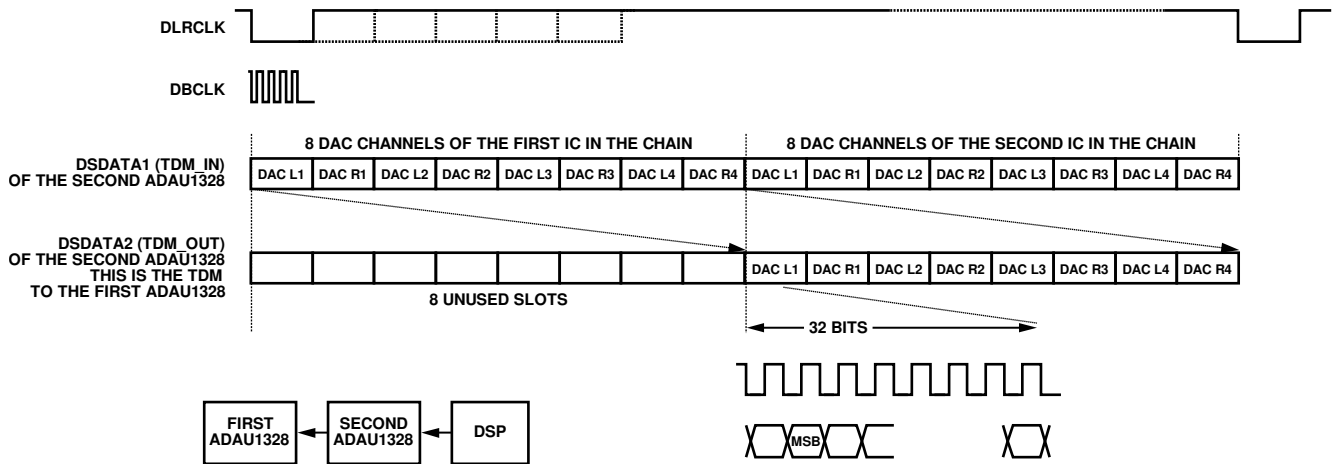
DLRCLK

DBCLK

8 DAC CHANNELS OF THE FIRST IC IN THE CHAIN

8 DAC CHANNELS OF THE SECOND IC IN THE CHAIN

DSDATA1 (TDM_IN) OF THE SECOND ADAU1328

| DAC L1 | DAC R1 | DAC L2 | DAC R2 | DAC L3 | DAC R3 | DAC L4 | DAC R4 | DAC L1 | DAC R1 | DAC L2 | DAC R2 | DAC L3 | DAC R3 | DAC L4 | DAC R4 |
|---|---|---|---|---|---|---|---|---|---|---|---|---|---|---|---|

DSDATA2 (TDM_OUT) OF THE SECOND ADAU1328 THIS IS THE TDM TO THE FIRST ADAU1328

| | | | | | | | | DAC L1 | DAC R1 | DAC L2 | DAC R2 | DAC L3 | DAC R3 | DAC L4 | DAC R4 |
|---|---|---|---|---|---|---|---|---|---|---|---|---|---|---|---|

8 UNUSED SLOTS

32 BITS

MSB

FIRST ADAU1328

SECOND ADAU1328

DSP